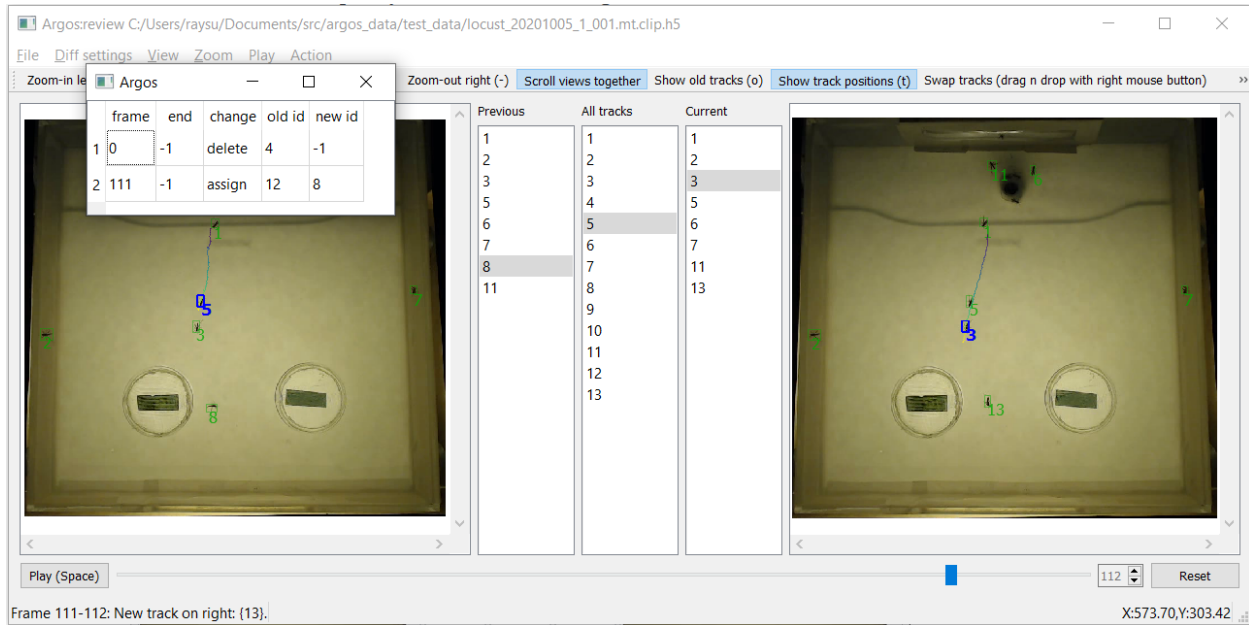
Argos:review C:/Users/raysu/Documents/src/argos_data/test_data/locust_20201005_1_001.mt.clip.h5

File Diff settings View Zoom Play Action

Zoom-in le

Argos

|   | frame | end | change | old id | new id |
|---|---|---|---|---|---|
| 1 | 0 | -1 | delete | 4 | -1 |
| 2 | 111 | -1 | assign | 12 | 8 |

Zoom-out right (-) Scroll views together Show old tracks (o) Show track positions (t) Swap tracks (drag n drop with right mouse button) »

1
5
7
3
8

Previous
1
2
3
5
6
7
8
11

All tracks
1
2
3
4
5
6
7
8
9
10
11
12
13

Current
1
2
3
5
6
7
11
13

11
6
1
5
7
3
13

Play (Space)
112
Reset

Frame 111-112: New track on right: {13}.
X:573.70,Y:303.42